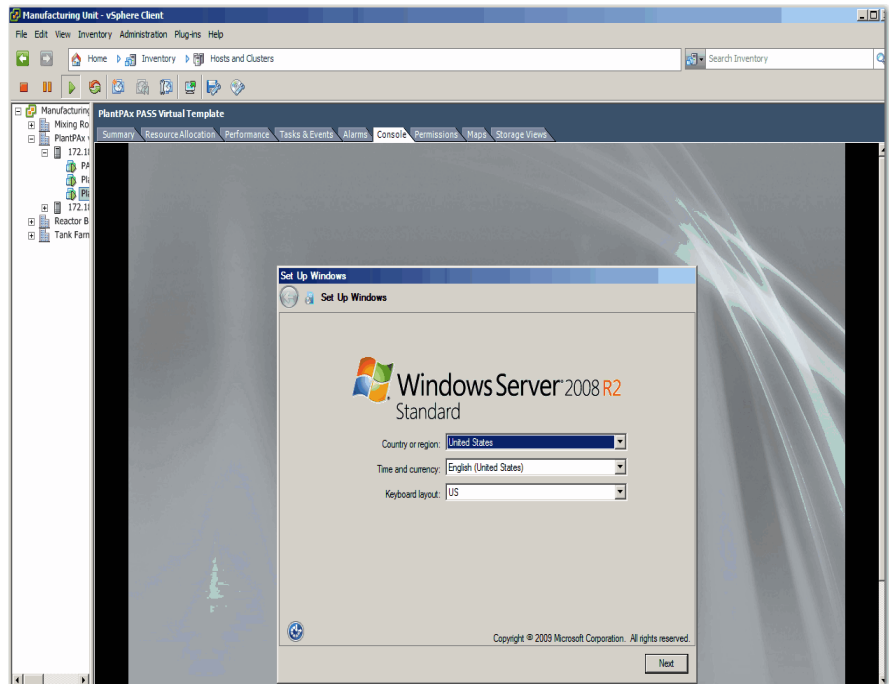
Manufacturing Unit - vSphere Client

File Edit View Inventory Administration Plug-ins Help

Home Inventory Hosts and Clusters

Search Inventory

Manufacturing
Mixing Ro
PlantPAx
172.1
PA
Pl
Pl
172.1
Reactor B
Tank Farm

PlantPAx PASS Virtual Template

Summary Resource Allocation Performance Tasks & Events Alarms Console Permissions Maps Storage Views

Set Up Windows

Set Up Windows

Windows Server 2008 R2
Standard

Country or region: United States

Time and currency: English (United States)

Keyboard layout: US

Copyright © 2009 Microsoft Corporation. All rights reserved.

Next